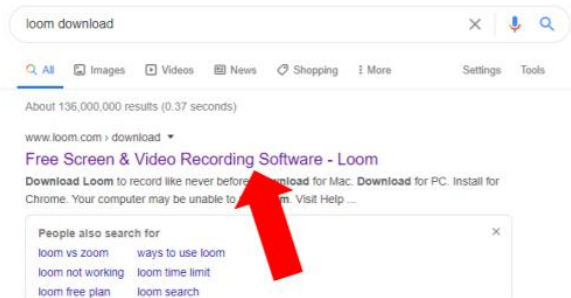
loom download

All Images Videos News Shopping More Settings Tools

About 136,000,000 results (0.37 seconds)

www.loom.com › download

Free Screen & Video Recording Software - Loom

Download Loom to record like never before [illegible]ownload for Mac. Download for PC. Install for Chrome. Your computer may be unable to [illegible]m. Visit Help ...

People also search for

| loom vs zoom | ways to use loom |
|---|---|
| loom not working | loom time limit |
| loom free plan | loom search |